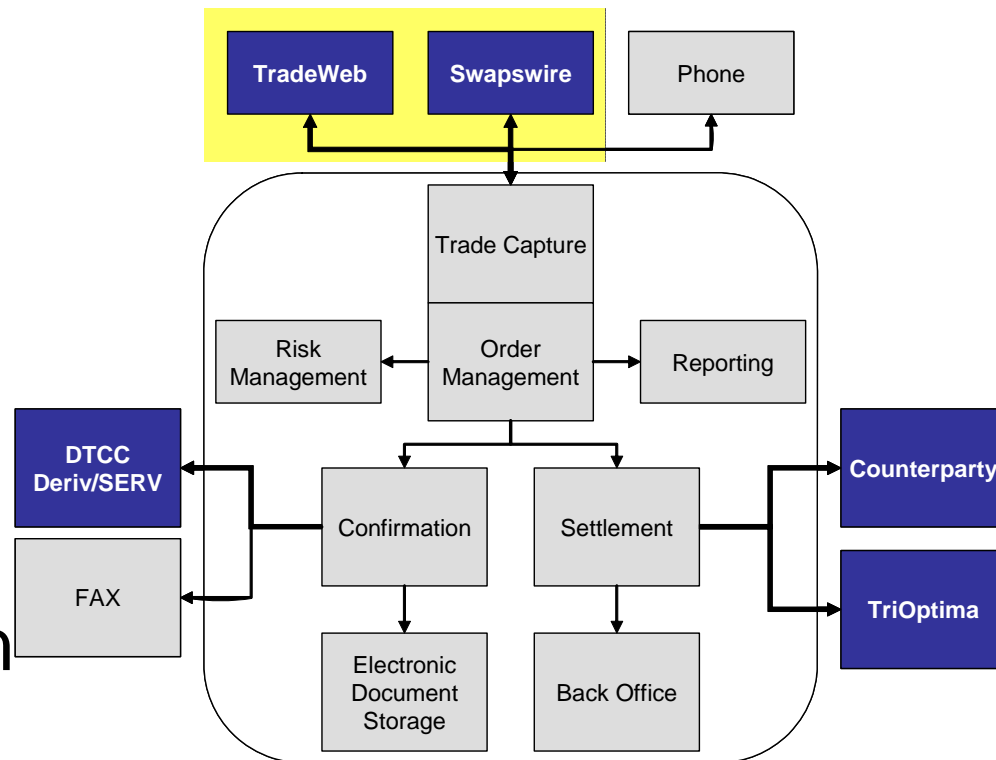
TradeWeb

Swapswire

Phone

Trade Capture

Risk Management

Order Management

Reporting

DTCC Deriv/SERV

FAX

Confirmation

Settlement

Counterparty

TriOptima

Electronic Document Storage

Back Office

n